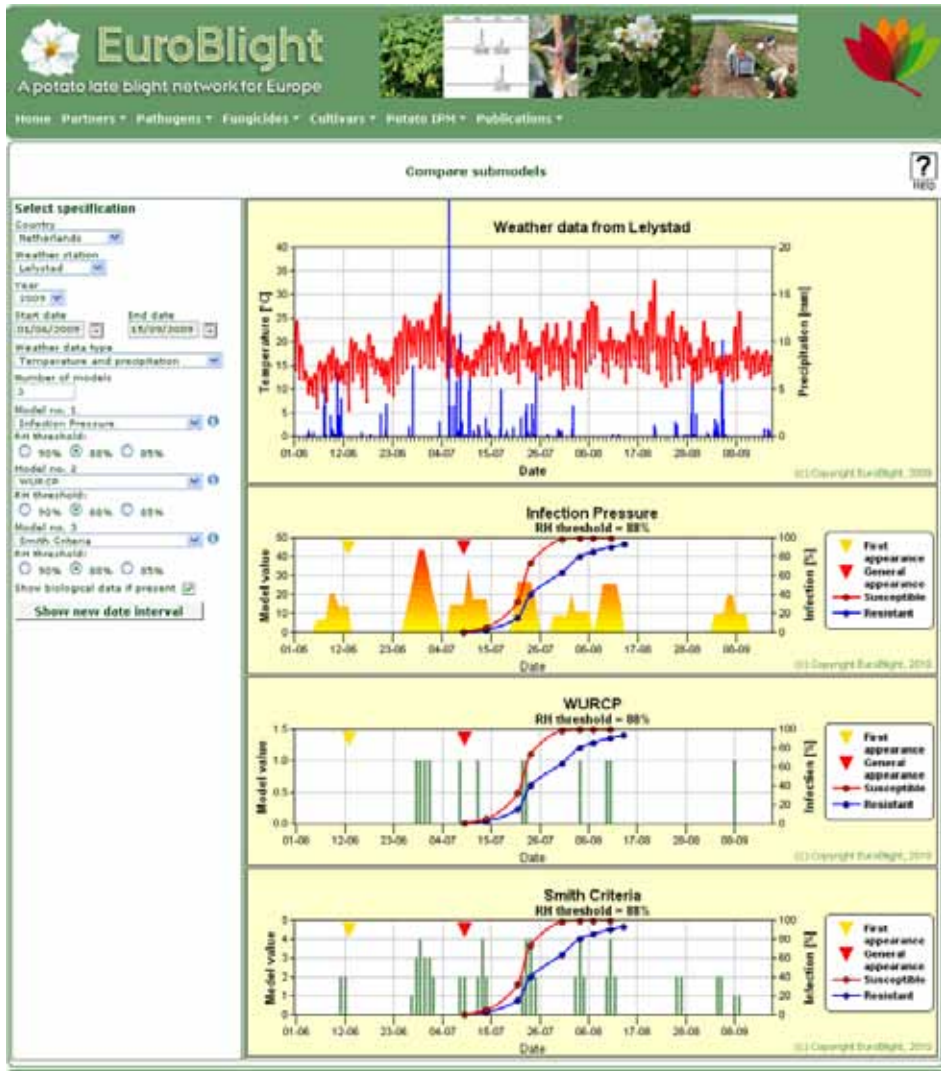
EuroBlight
A potato late blight network for Europe

Home Partners ▾ Pathogens ▾ Fungicides ▾ Cultivars ▾ Potato IPM ▾ Publications ▾

Compare submodels

?
Help

Select specification
Country
Netherlands
Weather station
Lelystad
Year
2009
Start date
01/06/2009
End date
15/09/2009
Weather data type
Temperature and precipitation
Number of models
3
Model no. 1
Infection Pressure
RH threshold:
90% 88% 85%
Model no. 2
WURCP
RH threshold:
90% 88% 85%
Model no. 3
Smith Criteria
RH threshold:
90% 88% 85%
Show biological data if present
Show new date interval

Weather data from Lelystad
Temperature [°C]
Precipitation [mm]
40 35 30 25 20 15 10 5 0
20 15 10 5 0
01-06 12-06 23-06 04-07 15-07 26-07 06-08 17-08 28-08 08-09
Date
(c) Copyright EuroBlight, 2009

Infection Pressure
RH threshold = 88%
Model value
Infection [%]
50 40 30 20 10 0
100 80 60 40 20 0
01-06 12-06 23-06 04-07 15-07 26-07 06-08 17-08 28-08 08-09
Date
First appearance
General appearance
Susceptible
Resistant
(c) Copyright EuroBlight, 2010

WURCP
RH threshold = 88%
Model value
Infection [%]
1.5 1.0 0.5 0.0
100 80 60 40 20 0
01-06 12-06 23-06 04-07 15-07 26-07 06-08 17-08 28-08 08-09
Date
First appearance
General appearance
Susceptible
Resistant
(c) Copyright EuroBlight, 2010

Smith Criteria
RH threshold = 88%
Model value
Infection [%]
5 4 3 2 1 0
100 80 60 40 20 0
01-06 12-06 23-06 04-07 15-07 26-07 06-08 17-08 28-08 08-09
Date
First appearance
General appearance
Susceptible
Resistant
(c) Copyright EuroBlight, 2010